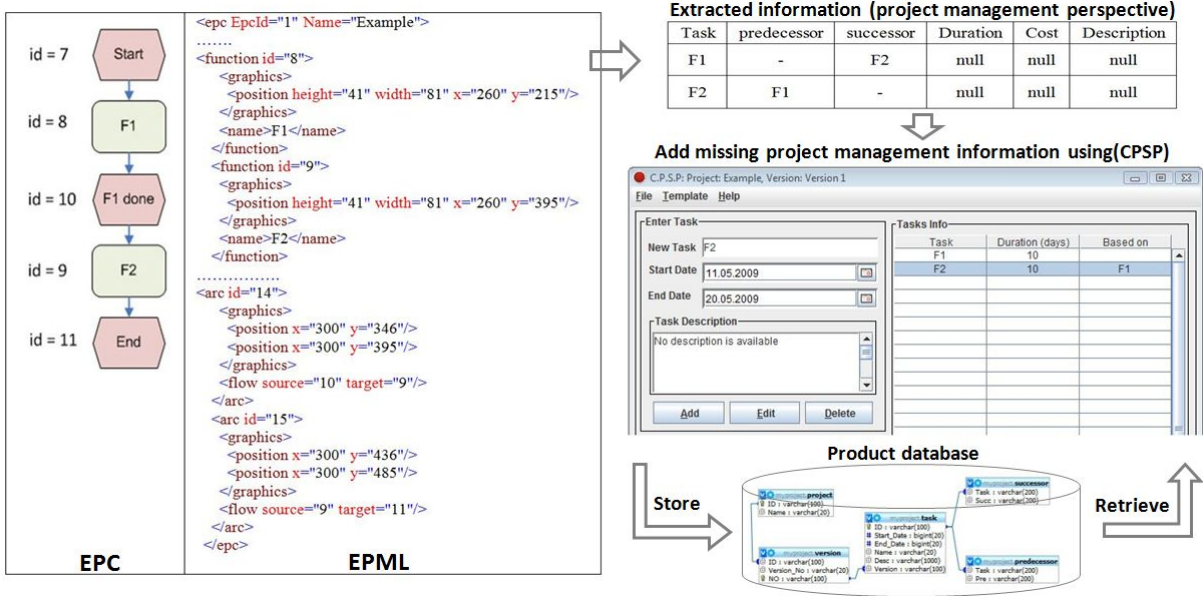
id = 7
Start
id = 8
F1
id = 10
F1 done
id = 9
F2
id = 11
End
EPC

<epc EpcId="1" Name="Example">
........
<function id="8">
<graphics>
<position height="41" width="81" x="260" y="215"/>
</graphics>
<name>F1</name>
</function>
<function id="9">
<graphics>
<position height="41" width="81" x="260" y="395"/>
</graphics>
<name>F2</name>
</function>
................
<arc id="14">
<graphics>
<position x="300" y="346"/>
<position x="300" y="395"/>
</graphics>
<flow source="10" target="9"/>
</arc>
<arc id="15">
<graphics>
<position x="300" y="436"/>
<position x="300" y="485"/>
</graphics>
<flow source="9" target="11"/>
</arc>
</epc>
EPML

Extracted information (project management perspective)

| Task | predecessor | successor | Duration | Cost | Description |
|---|---|---|---|---|---|
| F1 | - | F2 | null | null | null |
| F2 | F1 | - | null | null | null |

Add missing project management information using(CPSP)

C.P.S.P: Project: Example, Version: Version 1
File Template Help
Enter Task
New Task F2
Start Date 11.05.2009
End Date 20.05.2009
Task Description
No description is available
Add Edit Delete
Tasks Info

| Task | Duration (days) | Based on |
|---|---|---|
| F1 | 10 | |
| F2 | 10 | F1 |

Product database
Store
Retrieve
myproject project
ID : varchar(100)
Name : varchar(20)
myproject version
ID : varchar(100)
Version_No : varchar(20)
NO : varchar(100)
myproject task
ID : varchar(100)
Start_Date : bigint(20)
End_Date : bigint(20)
Name : varchar(20)
Desc : varchar(1000)
Version : varchar(100)
myproject successor
Task : varchar(200)
Succ : varchar(200)
myproject predecessor
Task : varchar(200)
Pre : varchar(200)